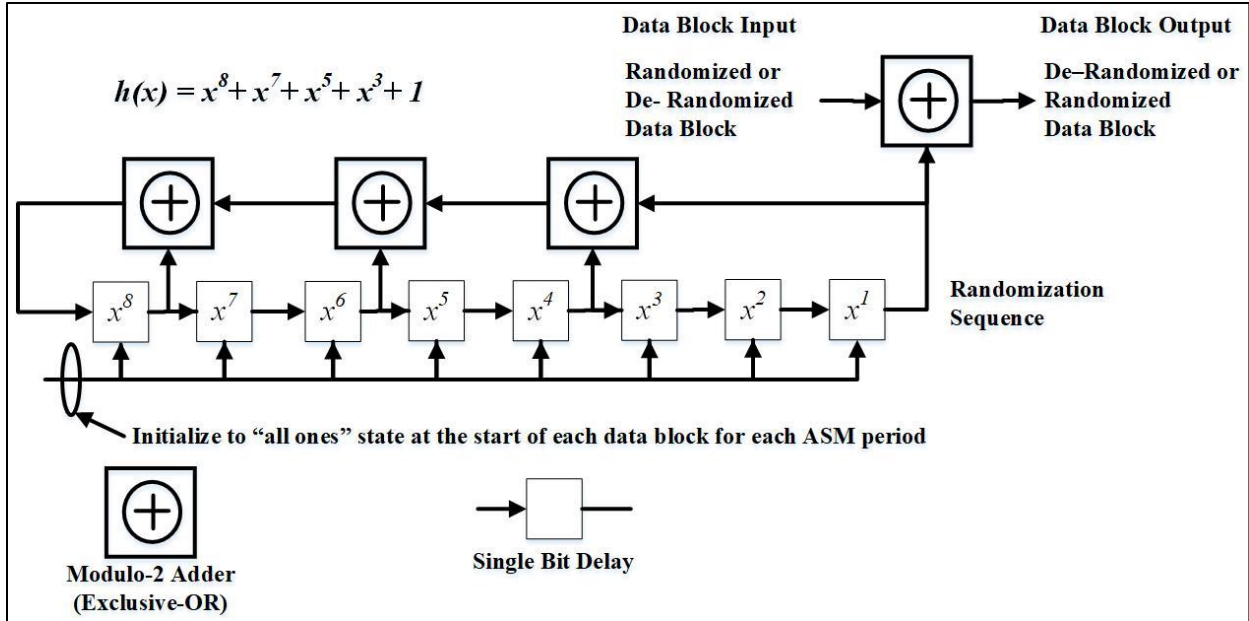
Data Block Input

Data Block Output

$h(x) = x^8 + x^7 + x^5 + x^3 + 1$

Randomized or De- Randomized Data Block

De–Randomized or Randomized Data Block

$x^8$ $x^7$ $x^6$ $x^5$ $x^4$ $x^3$ $x^2$ $x^1$

Randomization Sequence

Initialize to “all ones” state at the start of each data block for each ASM period

Modulo-2 Adder (Exclusive-OR)

Single Bit Delay